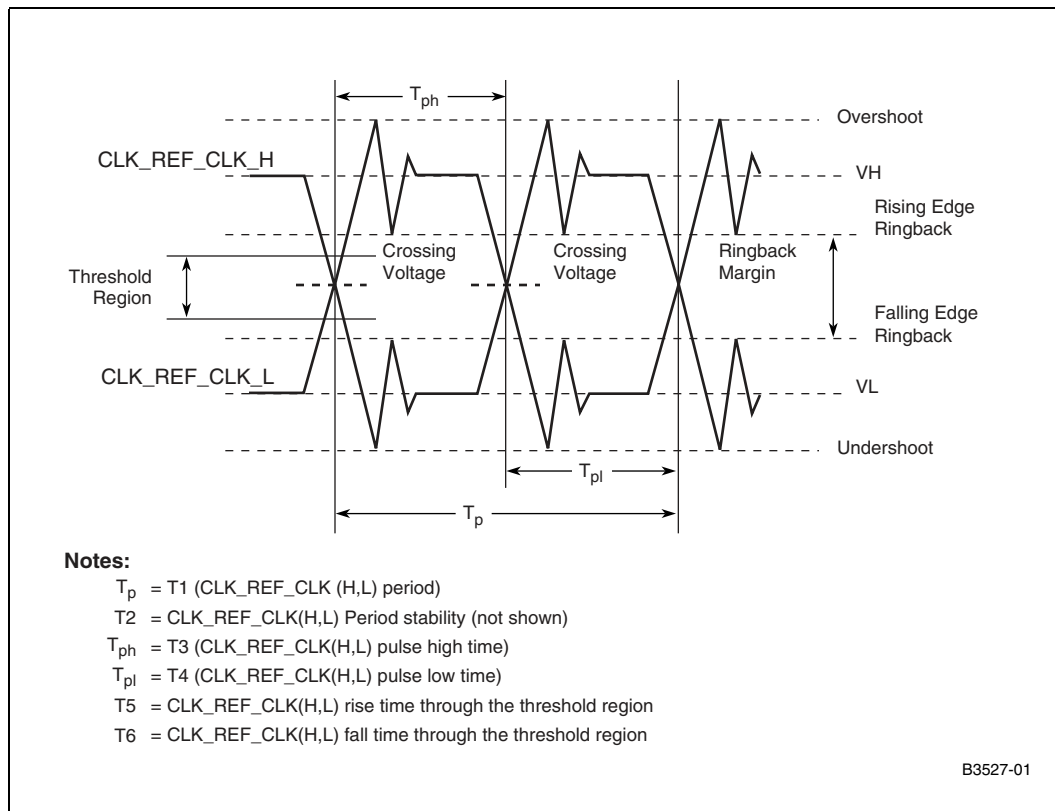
$T_{ph}$

Overshoot

CLK_REF_CLK_H

VH

Rising Edge Ringback

Threshold Region

Crossing Voltage

Crossing Voltage

Ringback Margin

Falling Edge Ringback

CLK_REF_CLK_L

VL

Undershoot

$T_{pl}$

$T_p$

**Notes:**

$T_p$ = T1 (CLK_REF_CLK (H,L) period)

T2 = CLK_REF_CLK(H,L) Period stability (not shown)

$T_{ph}$ = T3 (CLK_REF_CLK(H,L) pulse high time)

$T_{pl}$ = T4 (CLK_REF_CLK(H,L) pulse low time)

T5 = CLK_REF_CLK(H,L) rise time through the threshold region

T6 = CLK_REF_CLK(H,L) fall time through the threshold region

B3527-01